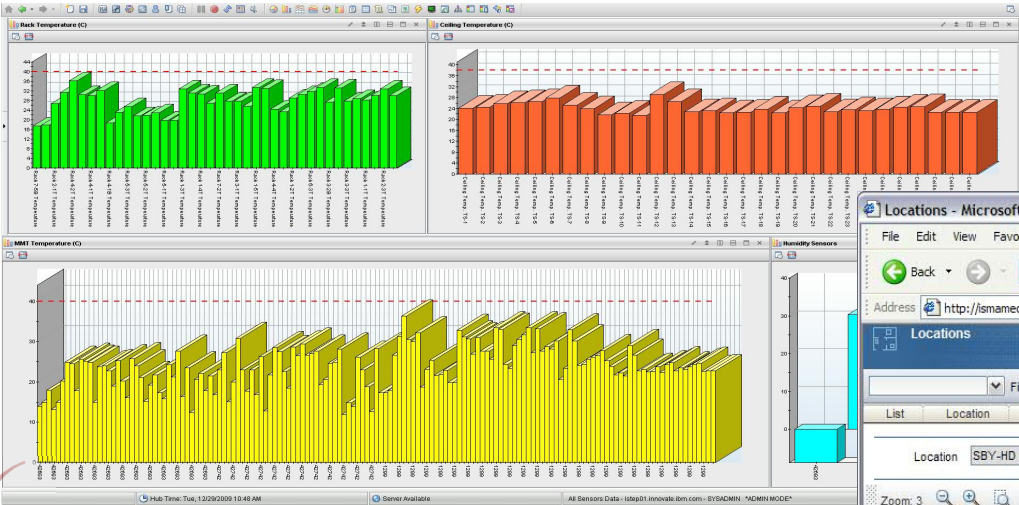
Rack Temperature (C)

40
36
32
28
24
20
16
12
8
4
0

Ceiling Temperature (C)

40
36
32
28
24
20
16
12
8
4
0

Ceiling Temp - TS-1
Ceiling Temp - TS-2
Ceiling Temp - TS-3
Ceiling Temp - TS-4
Ceiling Temp - TS-5
Ceiling Temp - TS-6
Ceiling Temp - TS-7
Ceiling Temp - TS-8
Ceiling Temp - TS-9
Ceiling Temp - TS-10
Ceiling Temp - TS-11
Ceiling Temp - TS-12
Ceiling Temp - TS-13
Ceiling Temp - TS-14
Ceiling Temp - TS-15
Ceiling Temp - TS-16
Ceiling Temp - TS-17
Ceiling Temp - TS-18
Ceiling Temp - TS-19
Ceiling Temp - TS-20
Ceiling Temp - TS-21
Ceiling Temp - TS-22
Ceiling Temp - TS-23

MMT Temperature (C)

40
30
20
10
0

Humidity Sensors

Locations - Microsoft
File Edit View Favo
Back
Address http://ismamed
Locations
Fi
List Location
Location SBY-HD
Zoom: 3

Hub Time: Tue, 12/29/2009 10:48 AM
Server Available
All Sensors Data - istep01.innovate.ibm.com - SYSADMIN : *ADMIN MODE*